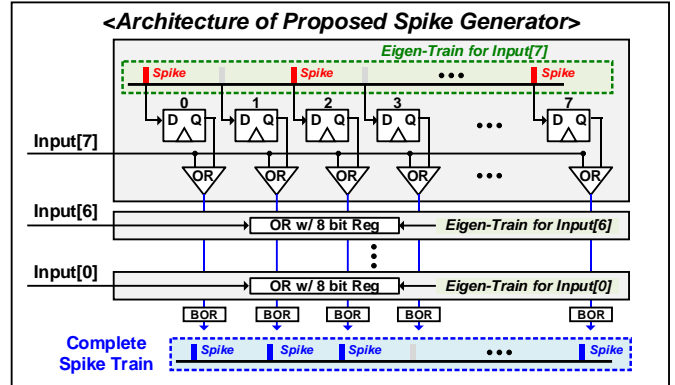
<Architecture of Proposed Spike Generator>

Eigen-Train for Input[7]

Spike Spike ••• Spike

0 1 2 3 ••• 7

D Q D Q D Q D Q D Q

Input[7]

OR OR OR OR ••• OR

Input[6]

OR w/ 8 bit Reg

Eigen-Train for Input[6]

Input[0]

OR w/ 8 bit Reg

Eigen-Train for Input[0]

BOR BOR BOR BOR BOR

Complete Spike Train

Spike Spike Spike ••• Spike